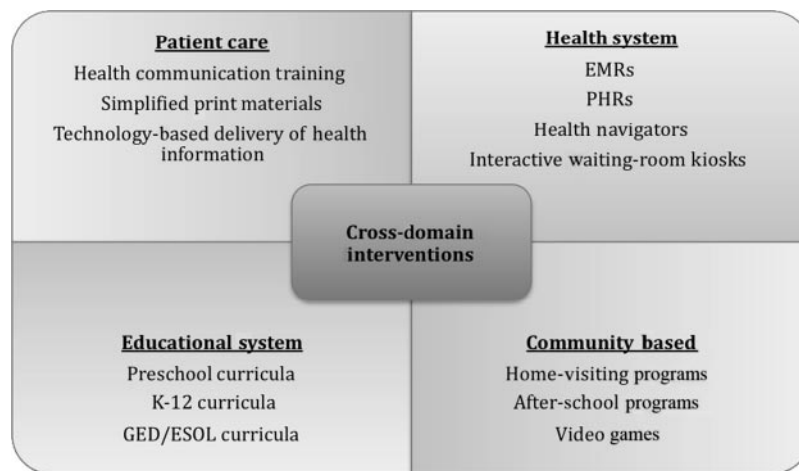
Patient care
Health communication training
Simplified print materials
Technology-based delivery of health information

Health system
EMRs
PHRs
Health navigators
Interactive waiting-room kiosks

Cross-domain interventions

Educational system
Preschool curricula
K-12 curricula
GED/ESOL curricula

Community based
Home-visiting programs
After-school programs
Video games